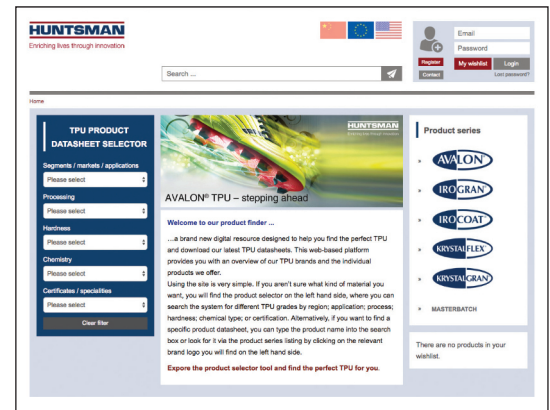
HUNTSMAN
Enriching lives through innovation

Email
Password
Register
My wishlist
Login
Contact
Lost password?

Search ...

Home

TPU PRODUCT DATASHEET SELECTOR

Segments / markets / applications
Please select
Processing
Please select
Hardness
Please select
Chemistry
Please select
Certificates / specialities
Please select
Clear filter

HUNTSMAN

AVALON® TPU – stepping ahead

Welcome to our product finder ...

...a brand new digital resource designed to help you find the perfect TPU and download our latest TPU datasheets. This web-based platform provides you with an overview of our TPU brands and the individual products we offer.

Using the site is very simple. If you aren't sure what kind of material you want, you will find the product selector on the left hand side, where you can search the system for different TPU grades by region; application; process; hardness; chemical type; or certification. Alternatively, if you want to find a specific product datasheet, you can type the product name into the search box or look for it via the product series listing by clicking on the relevant brand logo you will find on the left hand side.

Expore the product selector tool and find the perfect TPU for you.

Product series

AVALON
IROGRAN
IROCOAT
KRYSTALFLEX
KRYSTALGRAN
MASTERBATCH

There are no products in your wishlist.